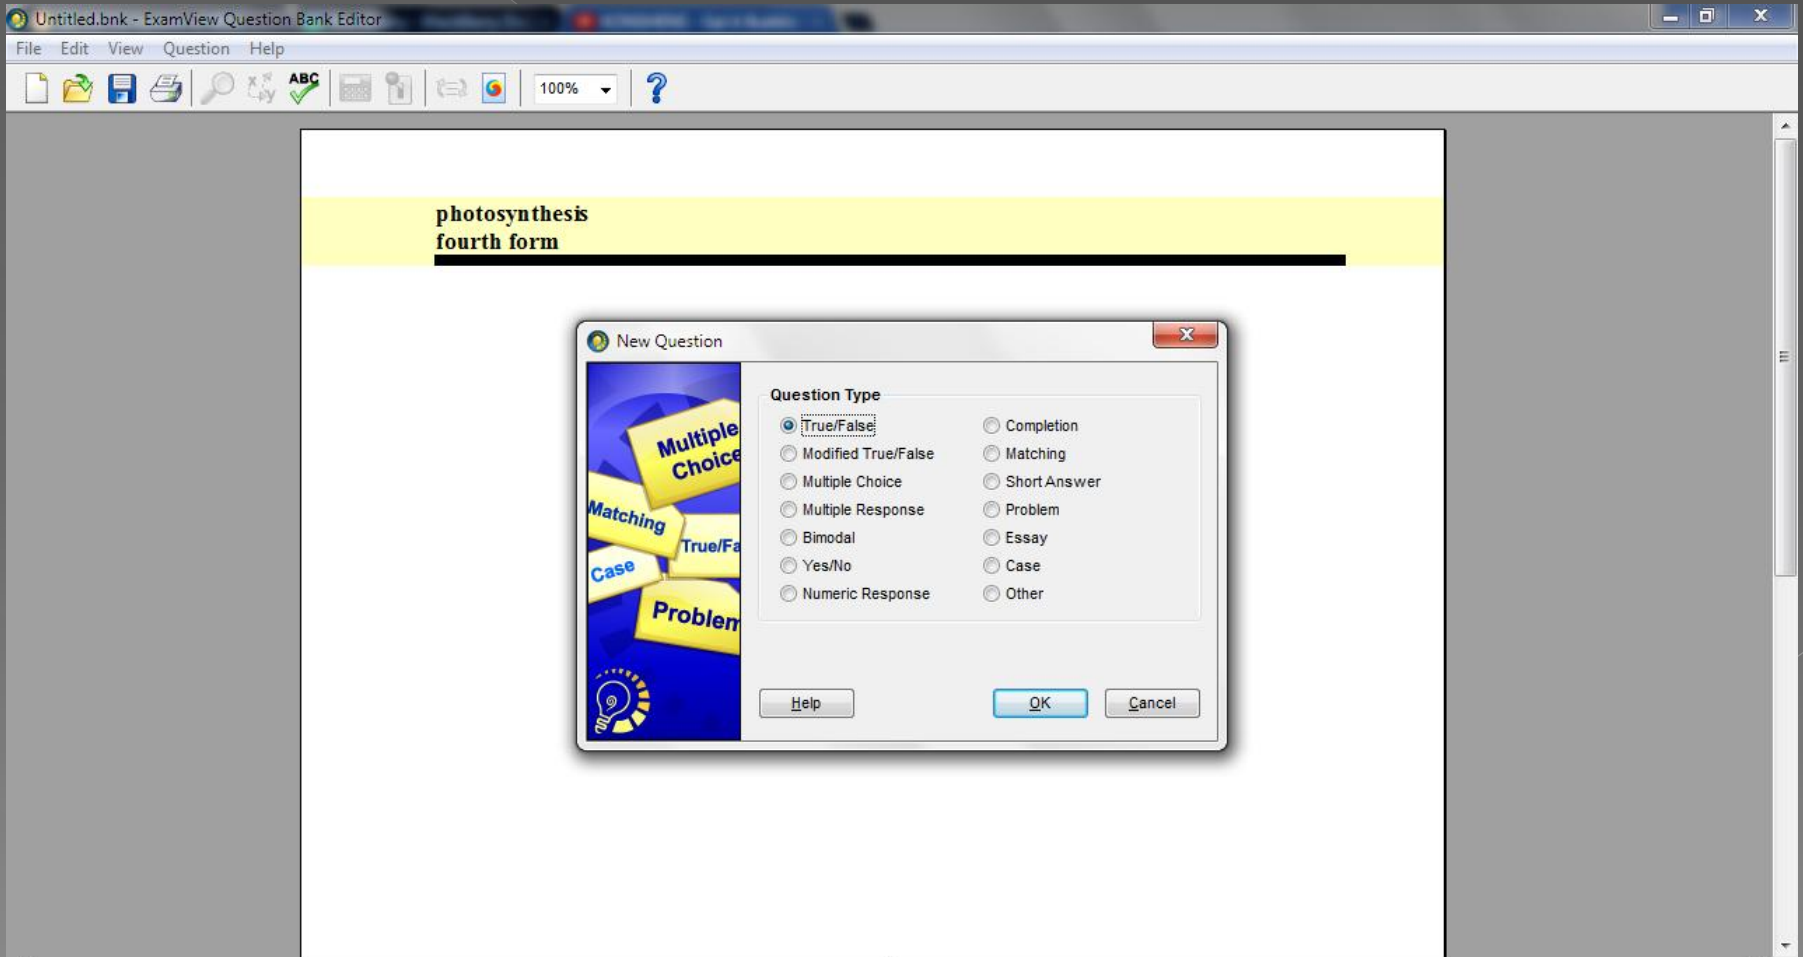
Untitled.bnk - ExamView Question Bank Editor

File Edit View Question Help

ABC

100%

photosynthesis
fourth form

New Question

Multiple Choice

Matching

True/Fa

Case

Problem

Question Type

True/False

Modified True/False

Multiple Choice

Multiple Response

Bimodal

Yes/No

Numeric Response

Completion

Matching

Short Answer

Problem

Essay

Case

Other

Help

OK

Cancel